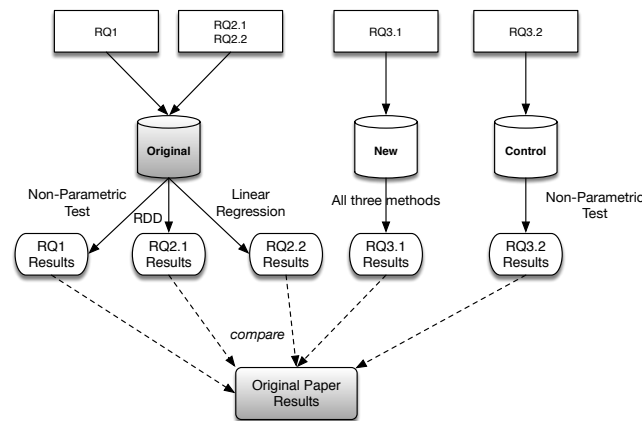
RQ1

RQ2.1
RQ2.2

RQ3.1

RQ3.2

Original

New

Control

Non-Parametric Test

RDD

Linear Regression

All three methods

Non-Parametric Test

RQ1 Results

RQ2.1 Results

RQ2.2 Results

RQ3.1 Results

RQ3.2 Results

compare

Original Paper Results